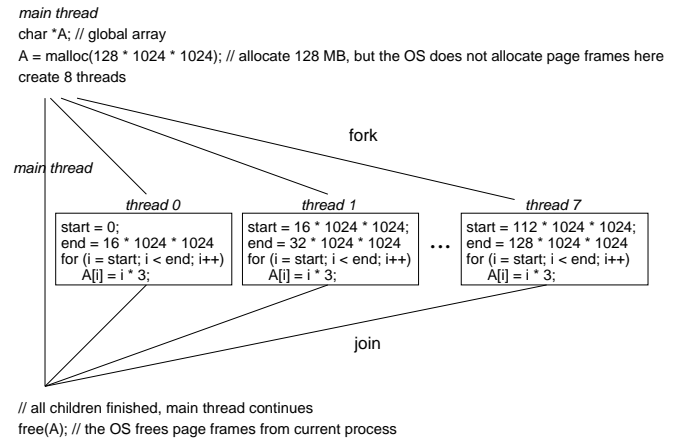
main thread
char *A; // global array
A = malloc(128 * 1024 * 1024); // allocate 128 MB, but the OS does not allocate page frames here
create 8 threads

fork

main thread

thread 0
start = 0;
end = 16 * 1024 * 1024
for (i = start; i < end; i++)
A[i] = i * 3;

thread 1
start = 16 * 1024 * 1024;
end = 32 * 1024 * 1024
for (i = start; i < end; i++)
A[i] = i * 3;

...

thread 7
start = 112 * 1024 * 1024;
end = 128 * 1024 * 1024
for (i = start; i < end; i++)
A[i] = i * 3;

join

// all children finished, main thread continues
free(A); // the OS frees page frames from current process